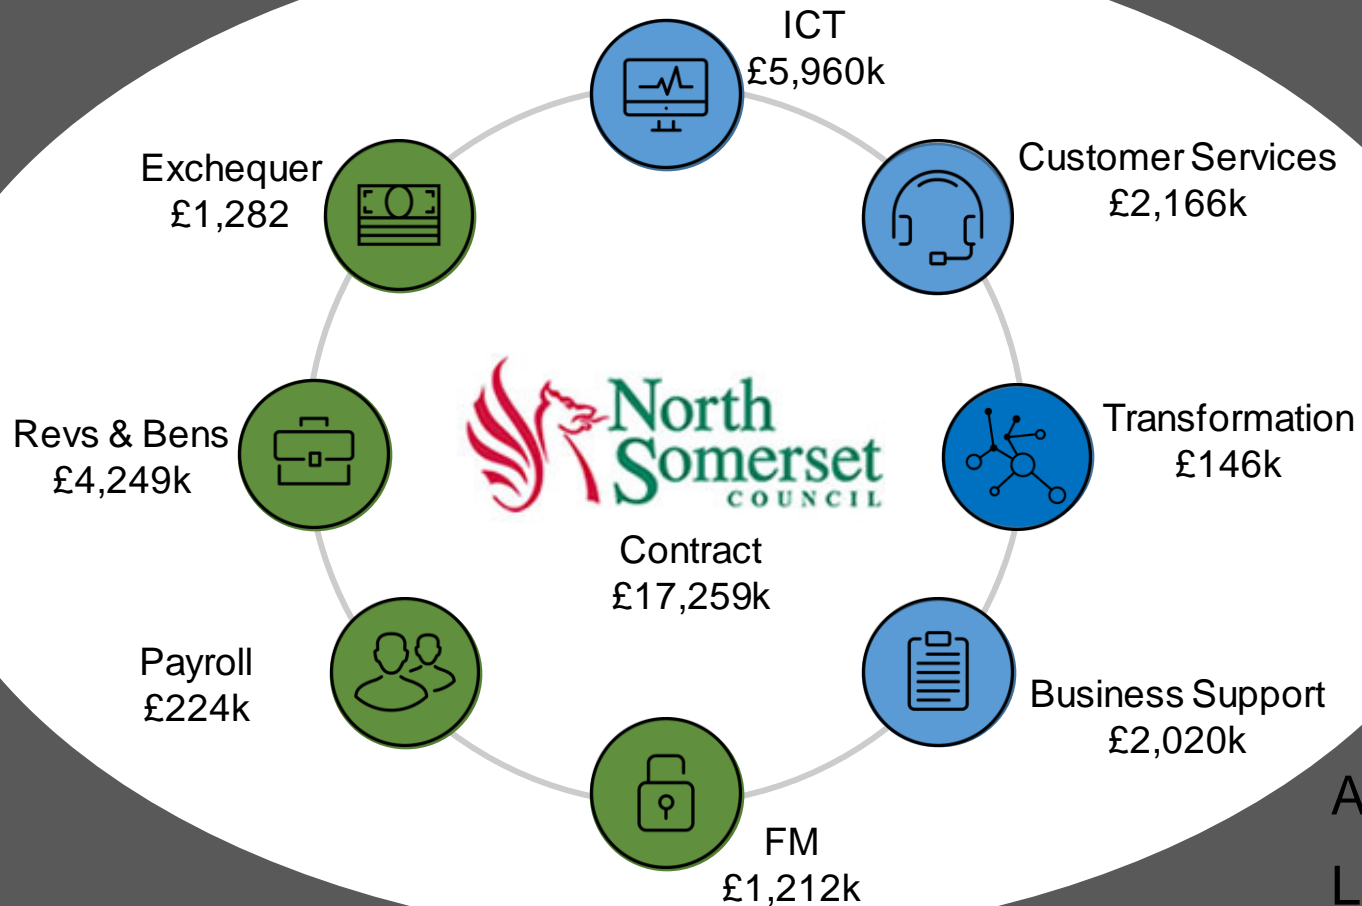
ICT
£5,960k

Customer Services
£2,166k

Transformation
£146k

Business Support
£2,020k

FM
£1,212k

Payroll
£224k

Revs & Bens
£4,249k

Exchequer
£1,282

North Somerset COUNCIL

Contract
£17,259k

A
L